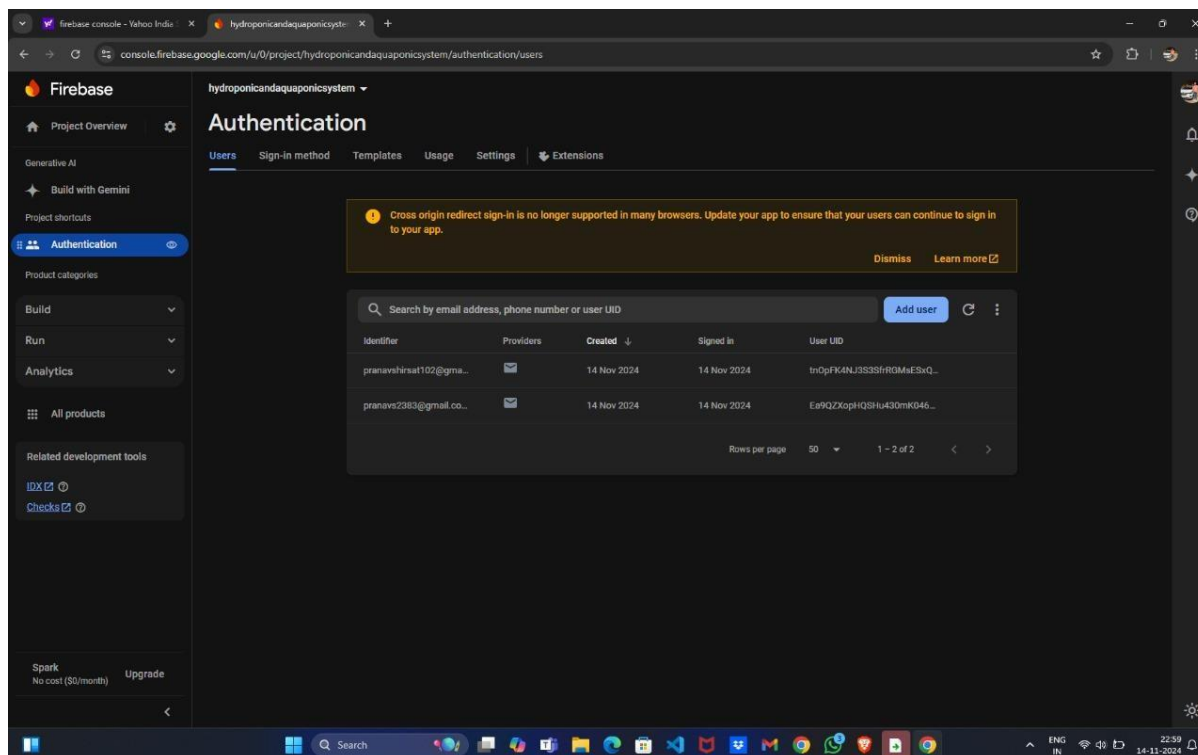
firebase console - Yahoo India
hydroponicandaquaponicsyste
console.firebase.google.com/u/0/project/hydroponicandaquaponicsystem/authentication/users

Firebase
Project Overview
Generative AI
Build with Gemini
Project shortcuts
Authentication
Product categories
Build
Run
Analytics
All products
Related development tools
IDX
Checks
Spark
No cost ($0/month)
Upgrade

hydroponicandaquaponicsystem

Authentication

Users Sign-in method Templates Usage Settings Extensions

Cross origin redirect sign-in is no longer supported in many browsers. Update your app to ensure that your users can continue to sign in to your app.

Dismiss Learn more

Search by email address, phone number or user UID
Add user

| Identifier | Providers | Created ↓ | Signed In | User UID |
|---|---|---|---|---|
| pranavshirsat102@gma... | | 14 Nov 2024 | 14 Nov 2024 | tnOpFK4NJ3S3SfrRGMsESxQ... |
| pranavs2383@gmail.co... | | 14 Nov 2024 | 14 Nov 2024 | Ea9QZXopHQSHu430mK046... |

Rows per page 50 1 – 2 of 2

Search
ENG IN 22:59 14-11-2024